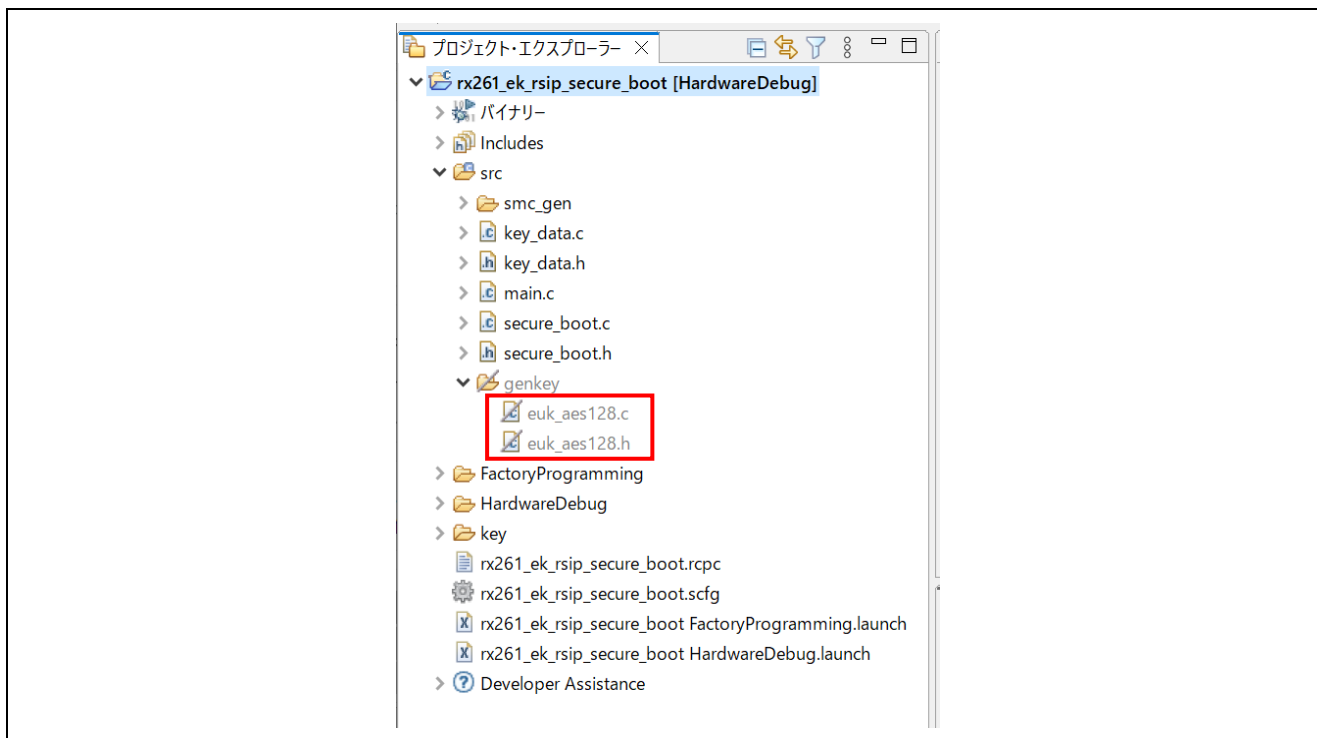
プロジェクト・エクスプローラー ×

rx261_ek_rsip_secure_boot [HardwareDebug]
バイナリー
Includes
src
smc_gen
key_data.c
key_data.h
main.c
secure_boot.c
secure_boot.h
genkey
euk_aes128.c
euk_aes128.h
FactoryProgramming
HardwareDebug
key
rx261_ek_rsip_secure_boot.rcpc
rx261_ek_rsip_secure_boot.scfg
rx261_ek_rsip_secure_boot FactoryProgramming.launch
rx261_ek_rsip_secure_boot HardwareDebug.launch
Developer Assistance